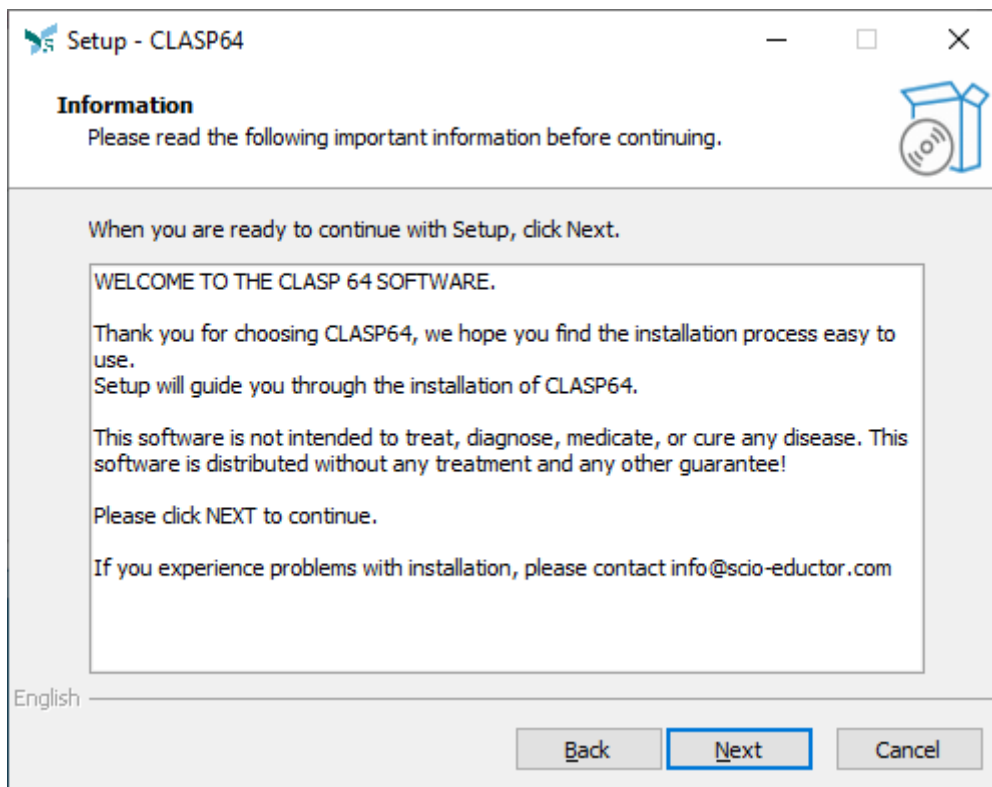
Setup - CLASP64

Information
Please read the following important information before continuing.

When you are ready to continue with Setup, click Next.

WELCOME TO THE CLASP 64 SOFTWARE.

Thank you for choosing CLASP64, we hope you find the installation process easy to use.
Setup will guide you through the installation of CLASP64.

This software is not intended to treat, diagnose, medicate, or cure any disease. This software is distributed without any treatment and any other guarantee!

Please click NEXT to continue.

If you experience problems with installation, please contact info@scio-eductor.com

English

Back | Next | Cancel